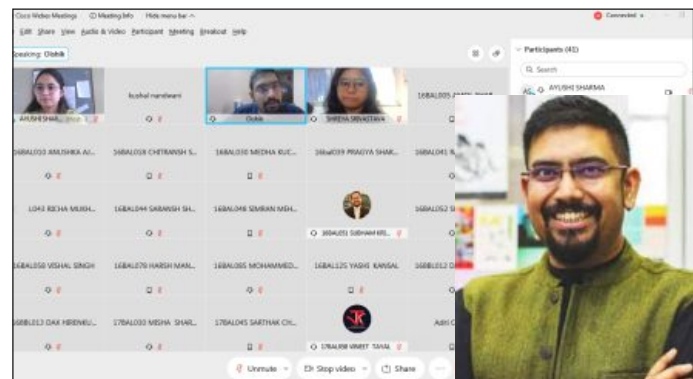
Cisco Webex Meetings ⓘ Meeting Info Hide menu bar ^

Edit Share View Audio & Video Participant Meeting Breakout Help

Speaking: Oishik

Connected

Participants (41)

Search

AYUSHI SHARMA

AYUSHI SHARMA

kushal nandwani

Oishik

SHREYA SRIVASTAVA

16BAL005 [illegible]

16BAL010 ANUSHKA AI...

16BAL018 CHITRANSH S...

16BAL030 MEDHA KUC...

16bal039 PRAGYA SHAR...

16BAL041 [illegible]

L043 RICHA MUKH...

16BAL044 SARANSH SH...

16BAL048 SIMRAN MEH...

16BAL051 SUBHAM KU...

16BAL052 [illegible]

16BAL058 VISHAL SINGH

16BAL070 HARSH MAN...

16BAL065 MOHAMMED...

16BAL125 YASHI KANSAL

16BBL012 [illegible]

16BBL013 DAX HIREMEL...

17BAL032 MISHA SHAR...

17BAL045 SARTHAK CH...

17BAL058 VINEET TAYAL

Aditi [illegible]

Unmute

Stop video

Share